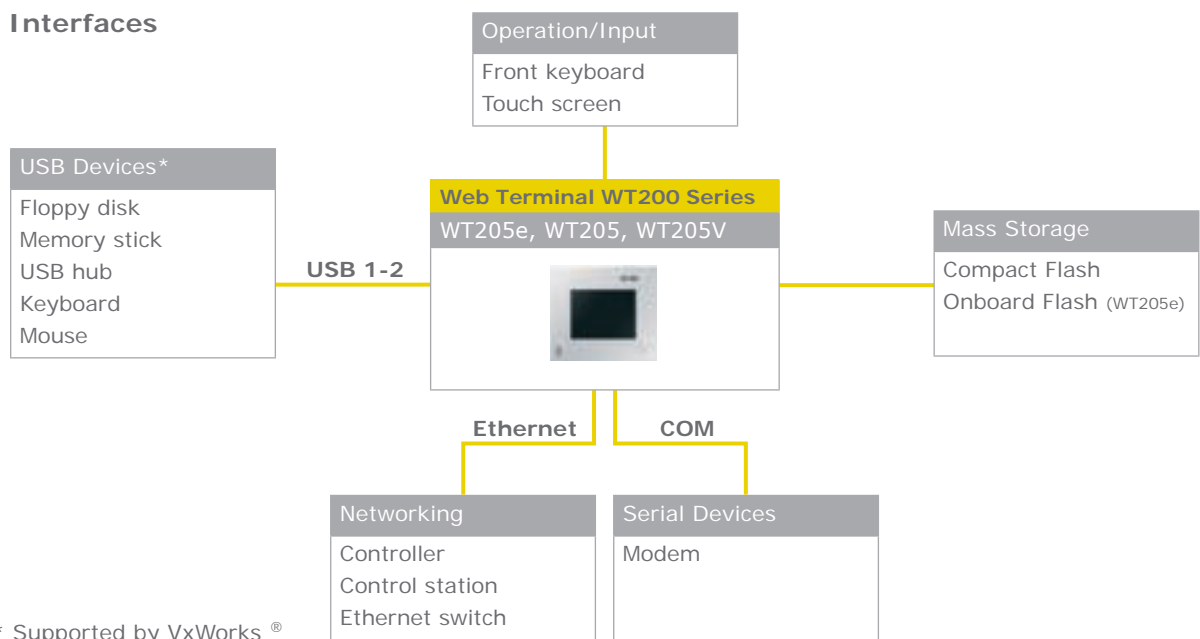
Interfaces

Operation/Input
Front keyboard
Touch screen

USB Devices*
Floppy disk
Memory stick
USB hub
Keyboard
Mouse

USB 1-2

Web Terminal WT200 Series
WT205e, WT205, WT205V

Mass Storage
Compact Flash
Onboard Flash (WT205e)

Ethernet

COM

Networking
Controller
Control station
Ethernet switch

Serial Devices
Modem

* Supported by VxWorks ®